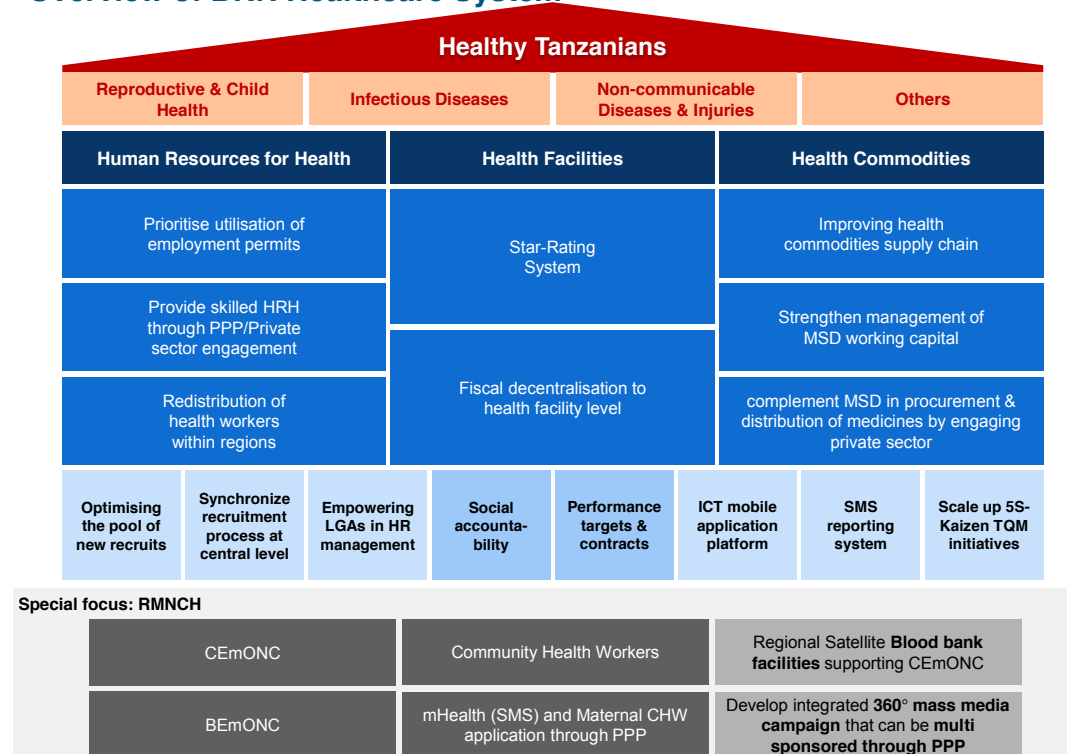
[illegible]

Healthy Tanzanians

Reproductive & Child Health

Infectious Diseases

Non-communicable Diseases & Injuries

Others

Human Resources for Health

Health Facilities

Health Commodities

Prioritise utilisation of employment permits

Provide skilled HRH through PPP/Private sector engagement

Redistribution of health workers within regions

Star-Rating System

Fiscal decentralisation to health facility level

Improving health commodities supply chain

Strengthen management of MSD working capital

complement MSD in procurement & distribution of medicines by engaging private sector

Optimising the pool of new recruits

Synchronize recruitment process at central level

Empowering LGAs in HR management

Social accountability

Performance targets & contracts

ICT mobile application platform

SMS reporting system

Scale up 5S-Kaizen TQM initiatives

Special focus: RMNCH

CEmONC

Community Health Workers

Regional Satellite **Blood bank facilities** supporting CEmONC

BEmONC

mHealth (SMS) and Maternal CHW application through PPP

Develop integrated **360° mass media campaign** that can be **multi sponsored through PPP**